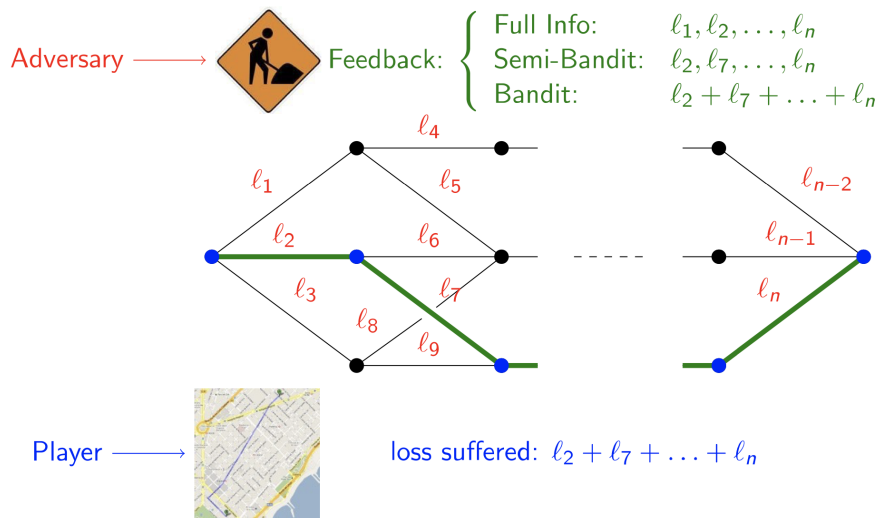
Adversary

Feedback: Full Info: $\ell_1, \ell_2, \ldots, \ell_n$
Semi-Bandit: $\ell_2, \ell_7, \ldots, \ell_n$
Bandit: $\ell_2 + \ell_7 + \ldots + \ell_n$

$\ell_4$
$\ell_1$
$\ell_5$
$\ell_{n-2}$
$\ell_2$
$\ell_6$
$\ell_{n-1}$
$\ell_3$
$\ell_7$
$\ell_n$
$\ell_8$
$\ell_9$

Player

loss suffered: $\ell_2 + \ell_7 + \ldots + \ell_n$